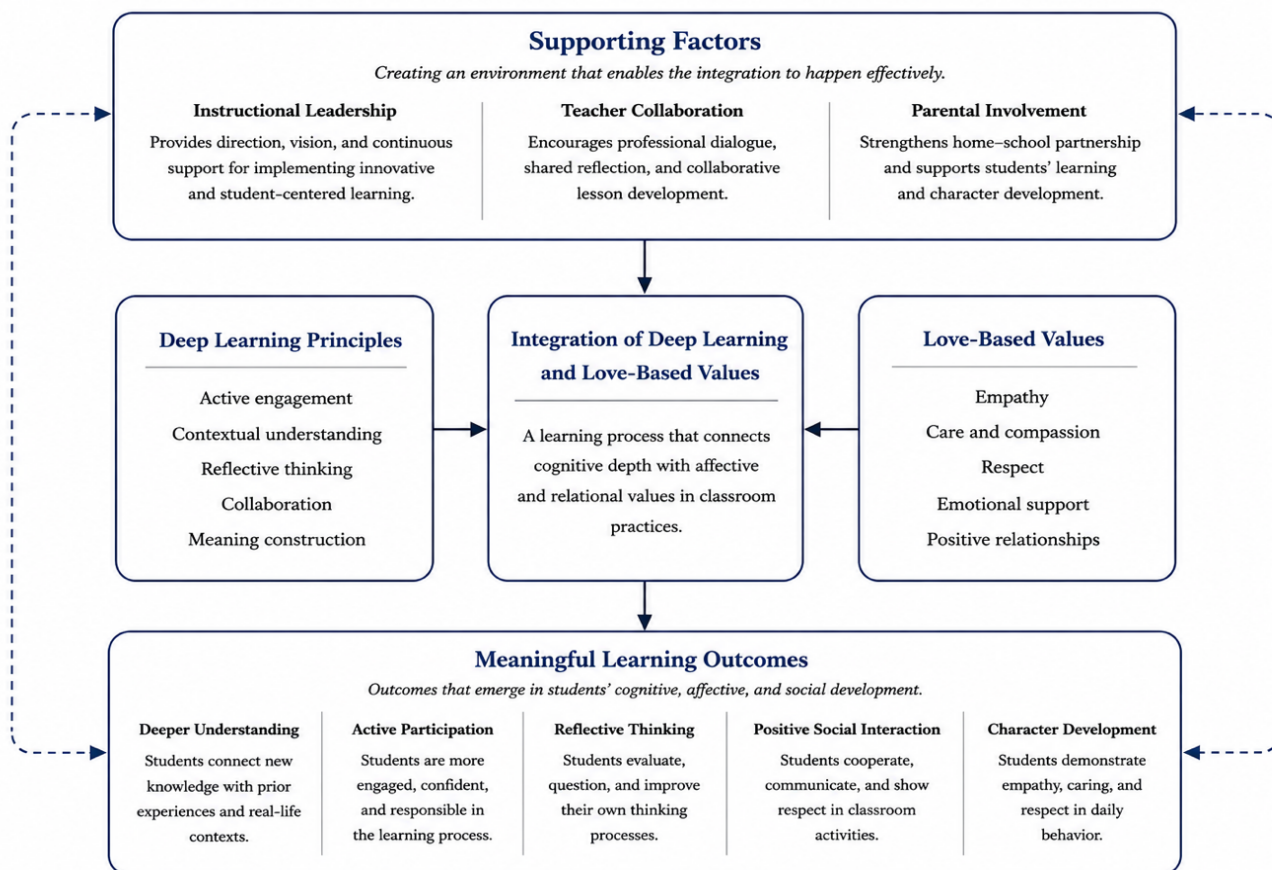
Supporting Factors

Creating an environment that enables the integration to happen effectively.

Instructional Leadership

Provides direction, vision, and continuous support for implementing innovative and student-centered learning.

Teacher Collaboration

Encourages professional dialogue, shared reflection, and collaborative lesson development.

Parental Involvement

Strengthens home–school partnership and supports students' learning and character development.

Deep Learning Principles

Active engagement
Contextual understanding
Reflective thinking
Collaboration
Meaning construction

Integration of Deep Learning and Love-Based Values

A learning process that connects cognitive depth with affective and relational values in classroom practices.

Love-Based Values

Empathy
Care and compassion
Respect
Emotional support
Positive relationships

Meaningful Learning Outcomes

Outcomes that emerge in students' cognitive, affective, and social development.

Deeper Understanding

Students connect new knowledge with prior experiences and real-life contexts.

Active Participation

Students are more engaged, confident, and responsible in the learning process.

Reflective Thinking

Students evaluate, question, and improve their own thinking processes.

Positive Social Interaction

Students cooperate, communicate, and show respect in classroom activities.

Character Development

Students demonstrate empathy, caring, and respect in daily behavior.